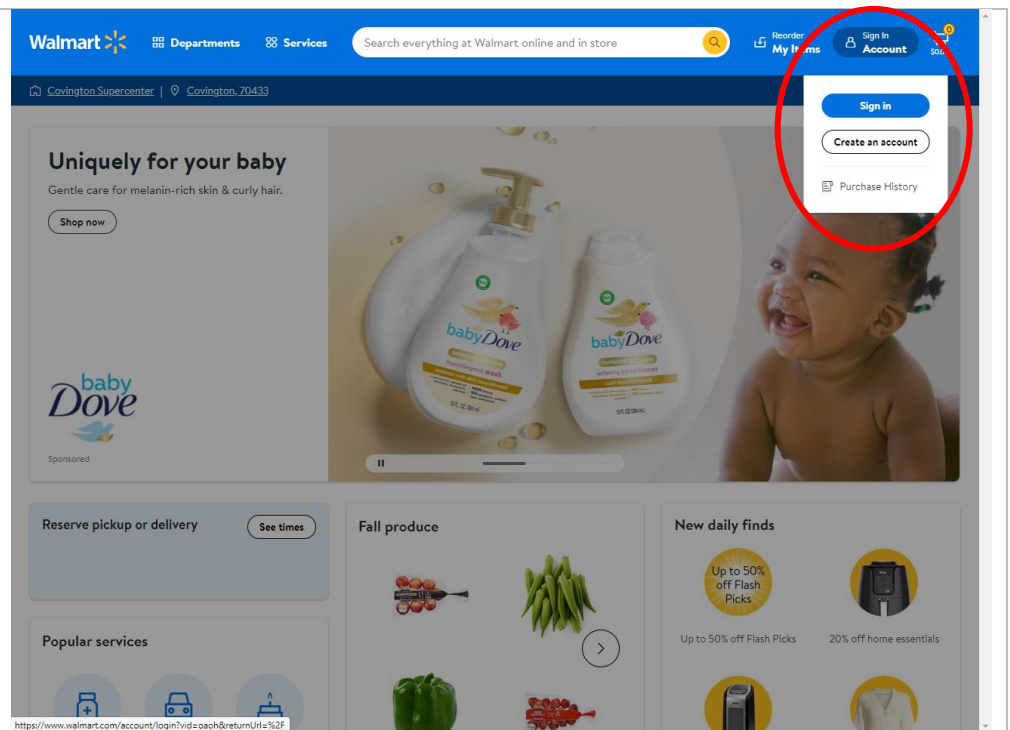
Walmart Departments Services Search everything at Walmart online and in store Reorder My Items Sign In Account 0 $0.00

Covington Supercenter | Covington, 70433

Sign in

Create an account

Purchase History

Uniquely for your baby

Gentle care for melanin-rich skin & curly hair.

Shop now

baby Dove

baby Dove

baby Dove

Sponsored

Reserve pickup or delivery

See times

Fall produce

New daily finds

Up to 50% off Flash Picks

Up to 50% off Flash Picks

20% off home essentials

Popular services

https://www.walmart.com/account/login?vid=oaoh&returnUrl=%2F